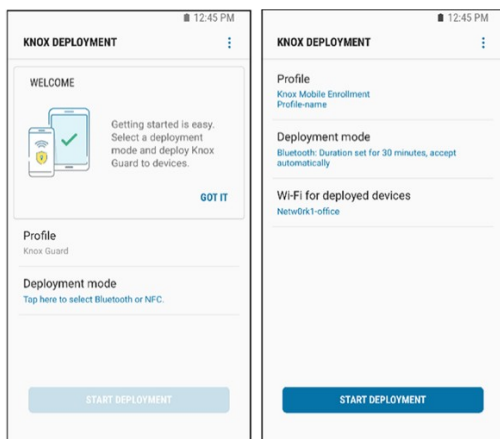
12:45 PM

KNOX DEPLOYMENT

WELCOME

Getting started is easy. Select a deployment mode and deploy Knox Guard to devices.

GOT IT

Profile
Knox Guard

Deployment mode
Tap here to select Bluetooth or NFC.

START DEPLOYMENT

12:45 PM

KNOX DEPLOYMENT

Profile
Knox Mobile Enrollment
Profile-name

Deployment mode
Bluetooth: Duration set for 30 minutes, accept automatically

Wi-Fi for deployed devices
Netw0rk1-office

START DEPLOYMENT